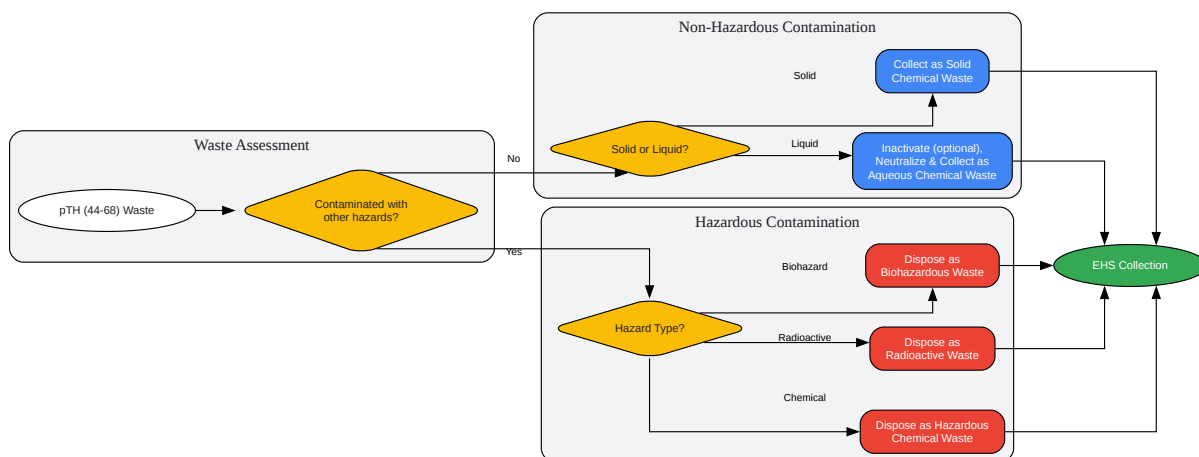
Waste Assessment

pTH (44-68) Waste

Contaminated with other hazards?

No

Yes

Non-Hazardous Contamination

Solid or Liquid?

Solid

Liquid

Collect as Solid Chemical Waste

Inactivate (optional), Neutralize & Collect as Aqueous Chemical Waste

Hazardous Contamination

Hazard Type?

Biohazard

Radioactive

Chemical

Dispose as Biohazardous Waste

Dispose as Radioactive Waste

Dispose as Hazardous Chemical Waste

EHS Collection